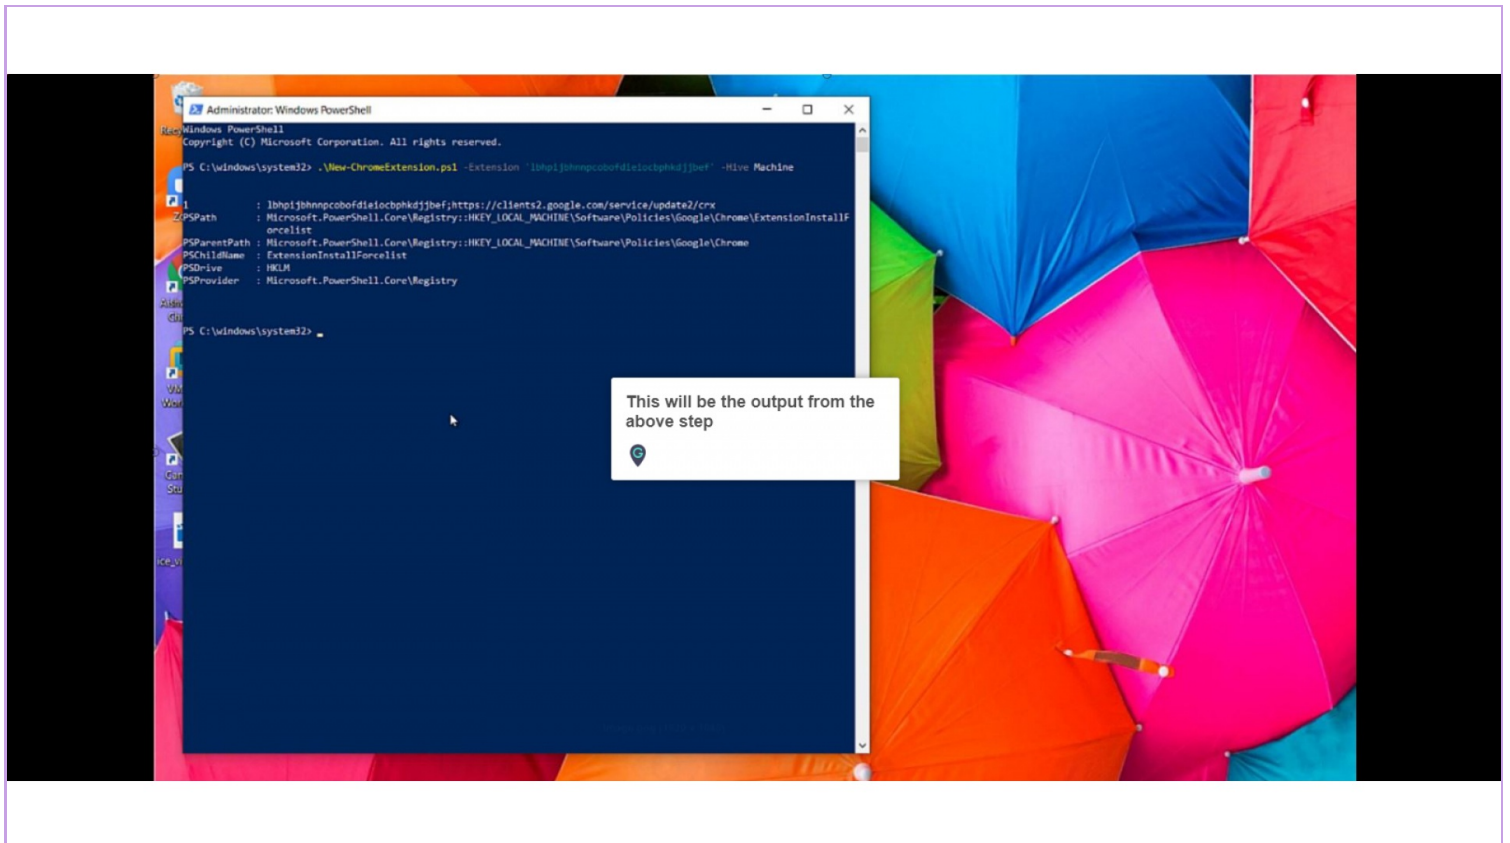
Administrator: Windows PowerShell

Windows PowerShell
Copyright (C) Microsoft Corporation. All rights reserved.

PS C:\windows\system32> .\New-ChromeExtension.ps1 -Extension 'lbhpijbhnnpcobofdieiocbphkdjjbef' -Hive Machine

1 : lbhpijbhnnpcobofdieiocbphkdjjbef;https://clients2.google.com/service/update2/crx
PSPath : Microsoft.PowerShell.Core\Registry::HKEY_LOCAL_MACHINE\Software\Policies\Google\Chrome\ExtensionInstallForcelist
PSParentPath : Microsoft.PowerShell.Core\Registry::HKEY_LOCAL_MACHINE\Software\Policies\Google\Chrome
PSChildName : ExtensionInstallForcelist
PSDrive : HKLM
PSProvider : Microsoft.PowerShell.Core\Registry

PS C:\windows\system32> _

This will be the output from the above step